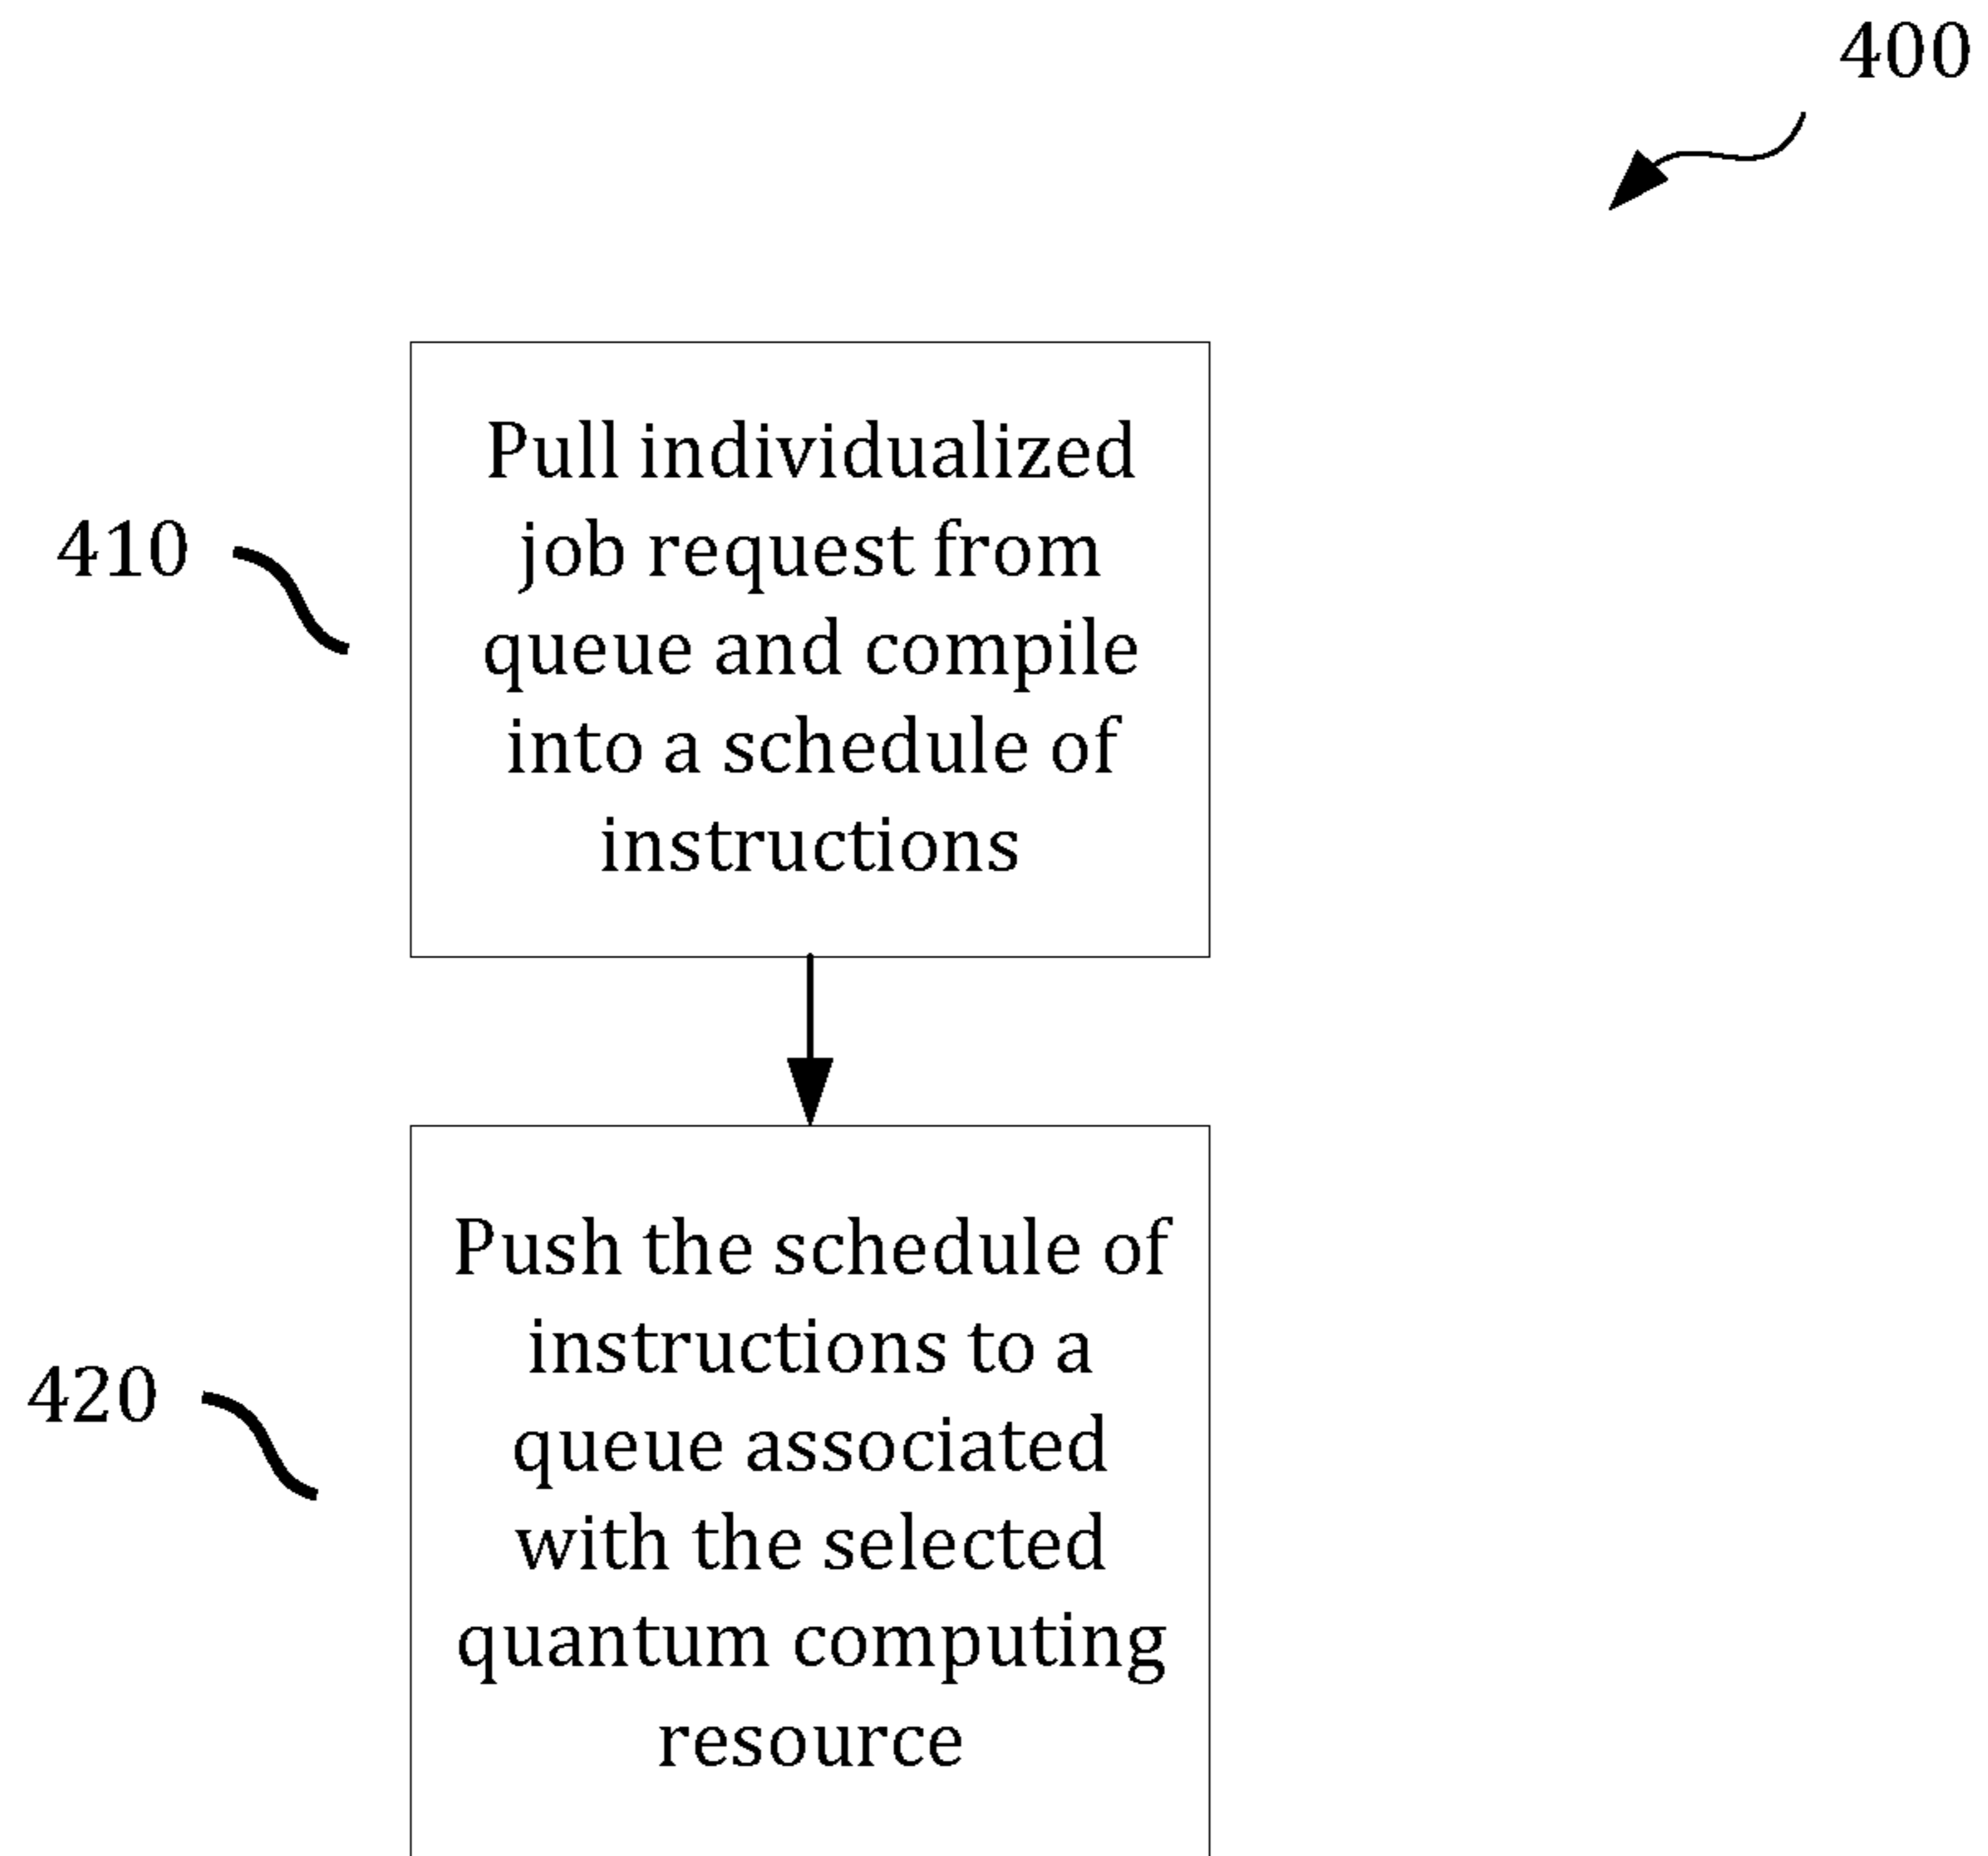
400

410

Pull individualized job request from queue and compile into a schedule of instructions

420

Push the schedule of instructions to a queue associated with the selected quantum computing resource